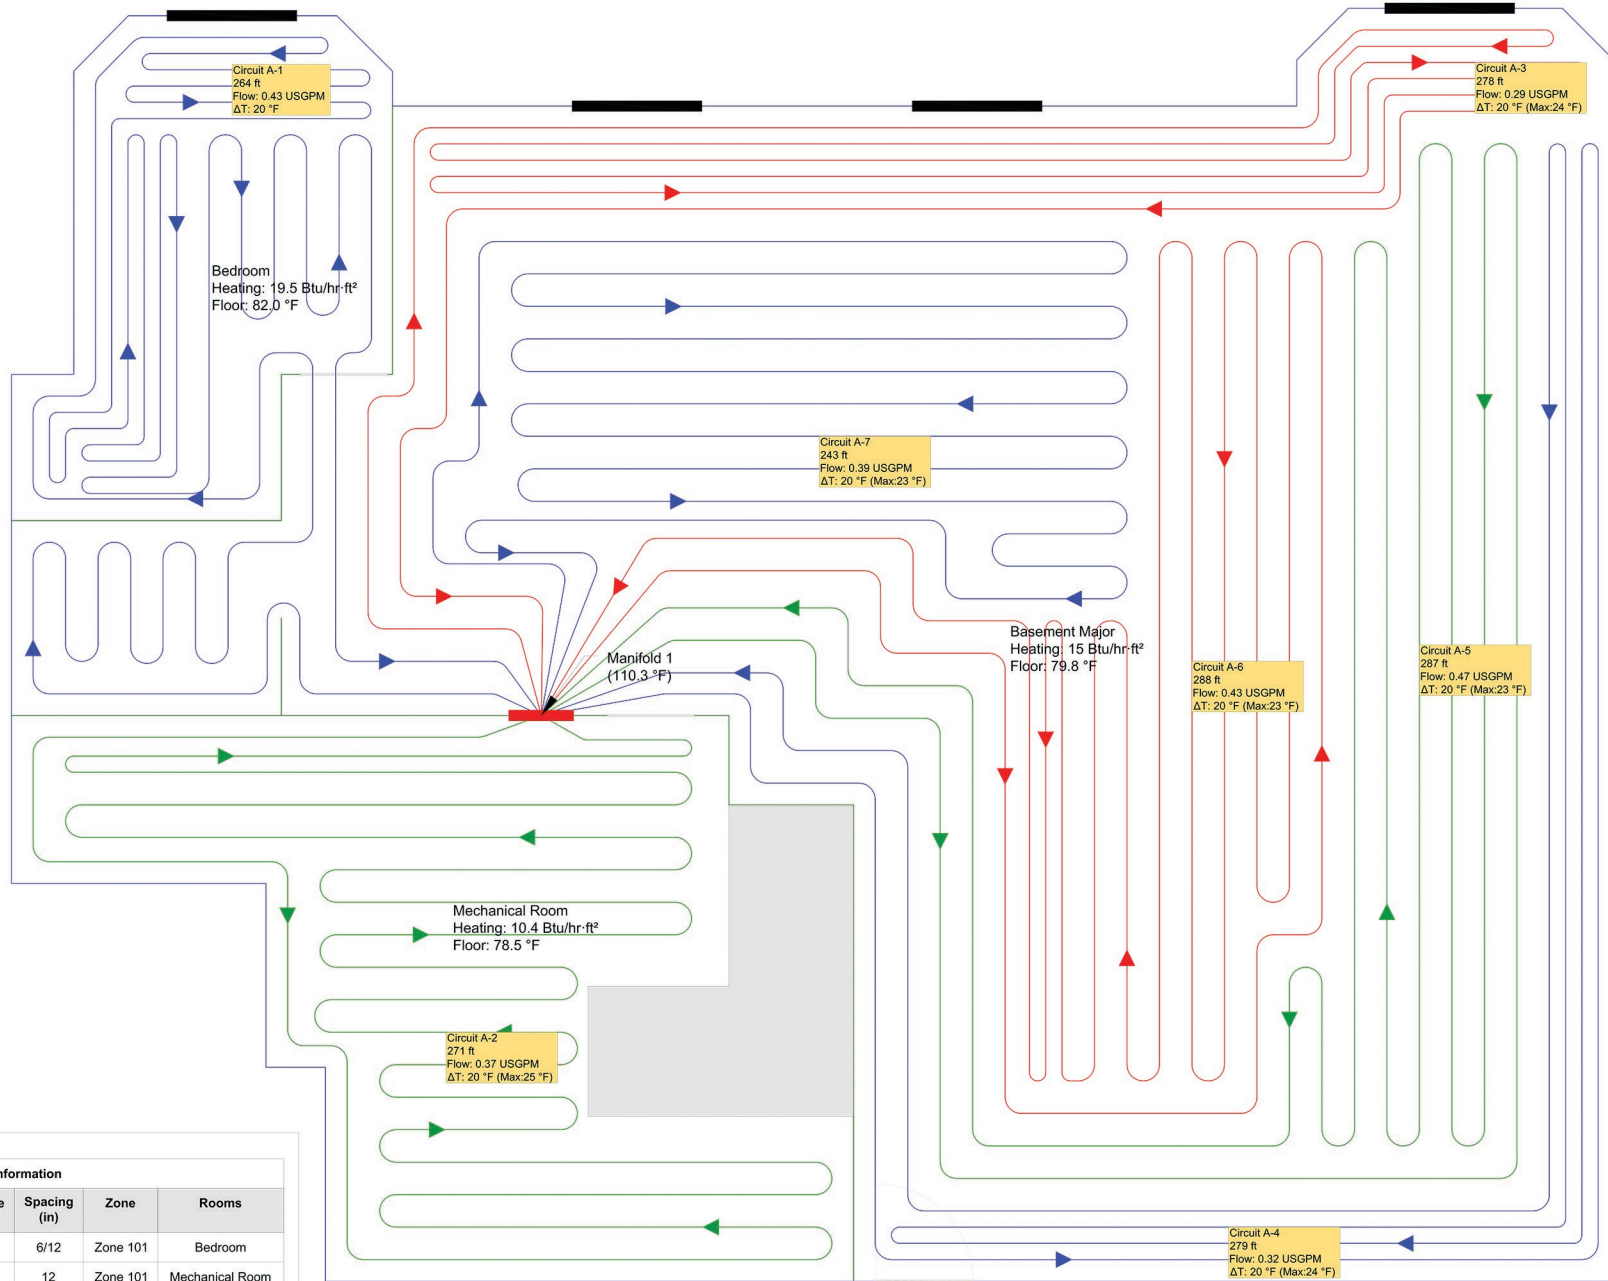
Circuit A-1
264 ft
Flow: 0.43 USGPM
ΔT: 20 °F

Circuit A-3
278 ft
Flow: 0.29 USGPM
ΔT: 20 °F (Max:24 °F)

Bedroom
Heating: 19.5 Btu/hr·ft²
Floor: 82.0 °F

Circuit A-7
243 ft
Flow: 0.39 USGPM
ΔT: 20 °F (Max:23 °F)

Manifold 1
(110.3 °F)

Basement Major
Heating: 15 Btu/hr·ft²
Floor: 79.8 °F

Circuit A-6
288 ft
Flow: 0.43 USGPM
ΔT: 20 °F (Max:23 °F)

Circuit A-5
287 ft
Flow: 0.47 USGPM
ΔT: 20 °F (Max:23 °F)

Mechanical Room
Heating: 10.4 Btu/hr·ft²
Floor: 78.5 °F

Circuit A-2
271 ft
Flow: 0.37 USGPM
ΔT: 20 °F (Max:25 °F)

Circuit A-4
279 ft
Flow: 0.32 USGPM
ΔT: 20 °F (Max:24 °F)

nformation

| e | Spacing (in) | Zone | Rooms |
|---|---|---|---|
| | 6/12 | Zone 101 | Bedroom |
| | 12 | Zone 101 | Mechanical Room |